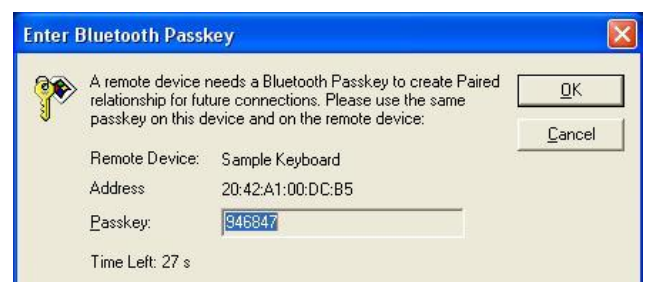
Enter Bluetooth Passkey

A remote device needs a Bluetooth Passkey to create Paired relationship for future connections. Please use the same passkey on this device and on the remote device:

OK

Cancel

Remote Device: Sample Keyboard

Address 20:42:A1:00:DC:B5

Passkey: 946847

Time Left: 27 s